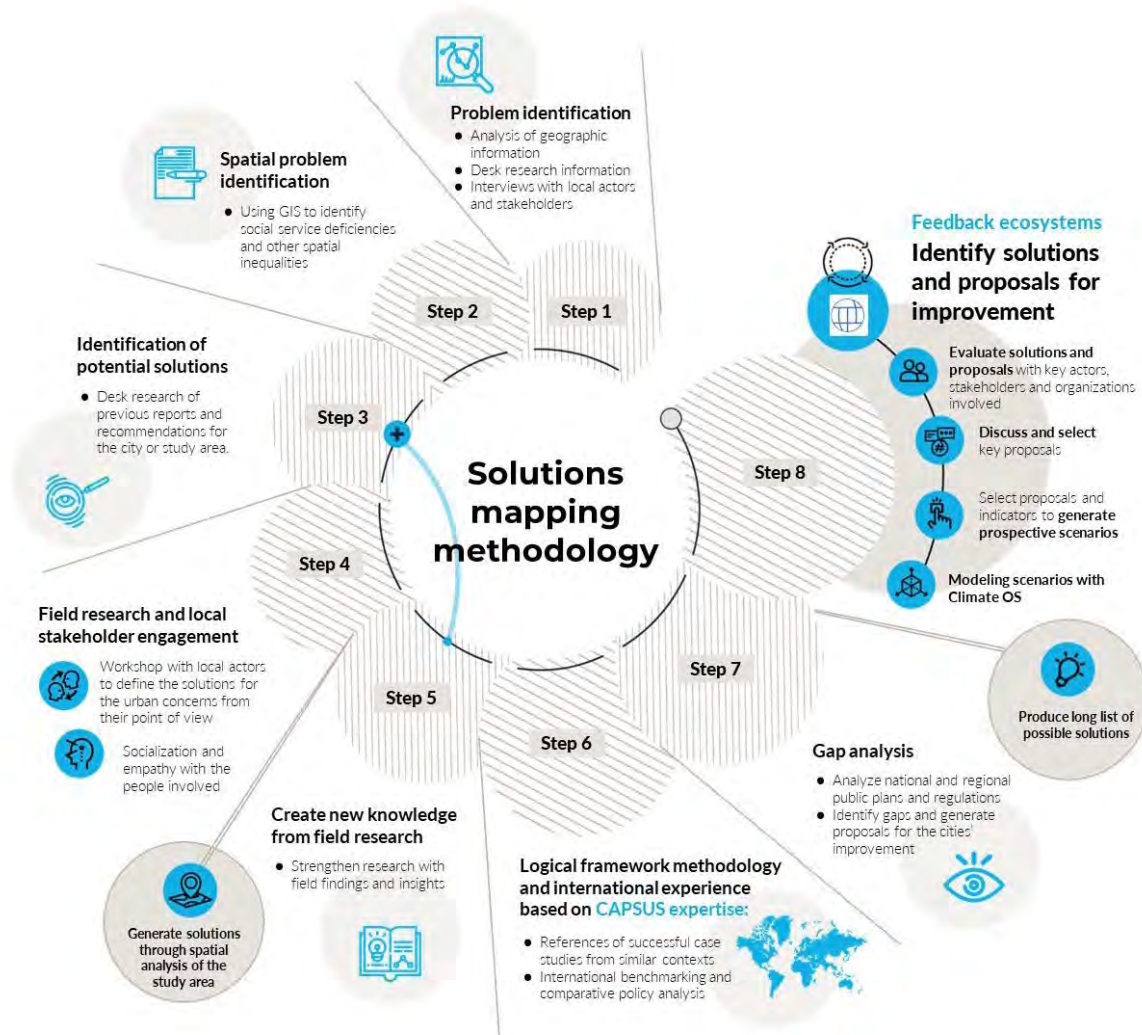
Problem identification
- Analysis of geographic information
- Desk research information
- Interviews with local actors and stakeholders

Spatial problem identification
- Using GIS to identify social service deficiencies and other spatial inequalities

Feedback ecosystems
Identify solutions and proposals for improvement

Evaluate solutions and proposals with key actors, stakeholders and organizations involved

Discuss and select key proposals

Select proposals and indicators to generate prospective scenarios

Modeling scenarios with Climate OS

Step 2
Step 1

Identification of potential solutions
- Desk research of previous reports and recommendations for the city or study area.

Step 3

Solutions mapping methodology

Step 8

Step 4

Field research and local stakeholder engagement

Workshop with local actors to define the solutions for the urban concerns from their point of view

Socialization and empathy with the people involved

Step 5

Step 7

Step 6

Produce long list of possible solutions

Gap analysis
- Analyze national and regional public plans and regulations
- Identify gaps and generate proposals for the cities' improvement

Create new knowledge from field research
- Strengthen research with field findings and insights

Generate solutions through spatial analysis of the study area

Logical framework methodology and international experience based on CAPSUS expertise:
- References of successful case studies from similar contexts
- International benchmarking and comparative policy analysis